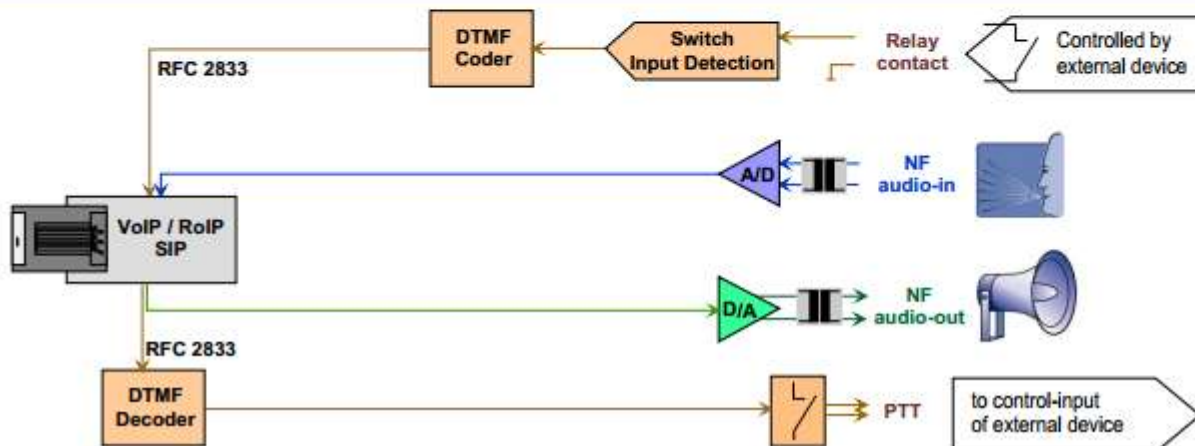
DTMF Coder

Switch Input Detection

Relay contact

Controlled by external device

RFC 2833

A/D

NF audio-in

VoIP / RoIP SIP

D/A

NF audio-out

RFC 2833

DTMF Decoder

PTT

to control-input of external device